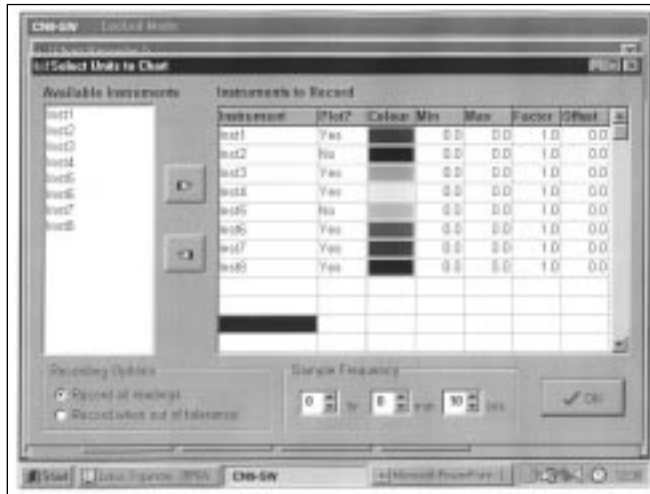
CNI-SW   Locked Mode

Select Units to Chart

Available Instruments

Inst1
Inst2
Inst3
Inst4
Inst5
Inst6
Inst7
Inst8

Instruments to Record

| Instrument | Plot? | Colour | Min | Max | Factor | Offset |
|---|---|---|---|---|---|---|
| Inst1 | Yes | | 0.0 | 0.0 | 1.0 | 0.0 |
| Inst2 | No | | 0.0 | 0.0 | 1.0 | 0.0 |
| Inst3 | Yes | | 0.0 | 0.0 | 1.0 | 0.0 |
| Inst4 | Yes | | 0.0 | 0.0 | 1.0 | 0.0 |
| Inst5 | No | | 0.0 | 0.0 | 1.0 | 0.0 |
| Inst6 | Yes | | 0.0 | 0.0 | 1.0 | 0.0 |
| Inst7 | Yes | | 0.0 | 0.0 | 1.0 | 0.0 |
| Inst8 | Yes | | 0.0 | 0.0 | 1.0 | 0.0 |

Recording Options
Record all readings
Record when out of tolerance

Sample Frequency
0 hr 0 min 10 sec

OK

Start   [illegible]   CNI-SW   Microsoft PowerPoint   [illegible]